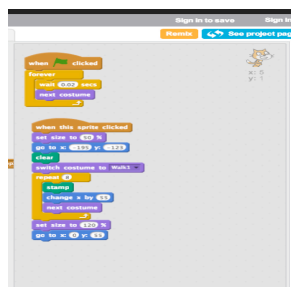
Sign in to save Sign in

Remix See project page

when clicked
forever
wait 0.02 secs
next costume

x: 5
y: 1

when this sprite clicked
set size to 50 %
go to x: -195 y: -123
clear
switch costume to Walk1
repeat 8
stamp
change x by 53
next costume
set size to 120 %
go to x: 0 y: 52